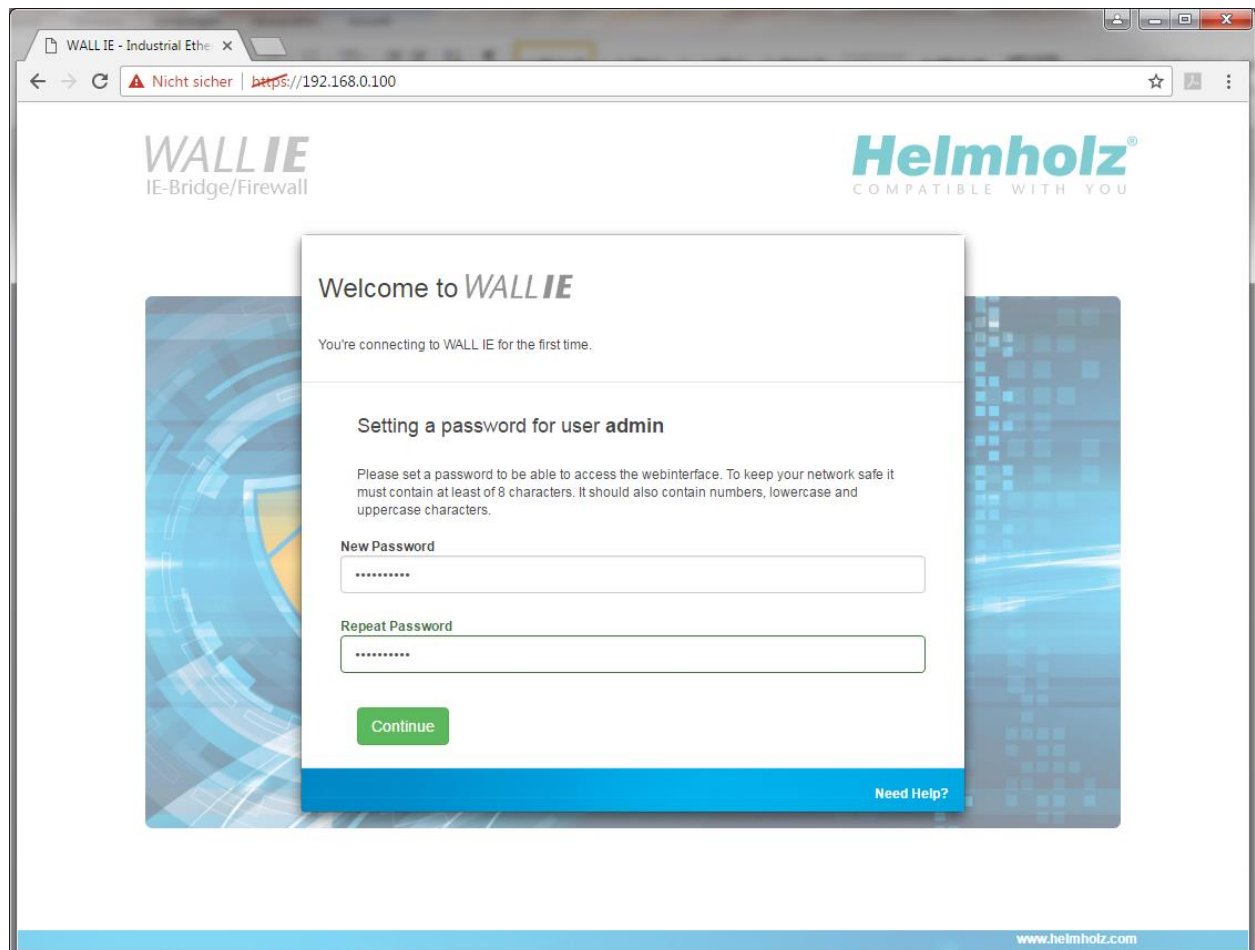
WALL IE - Industrial Ethe ×

Nicht sicher | https://192.168.0.100

WALL IE
IE-Bridge/Firewall

Helmholz®
COMPATIBLE WITH YOU

Welcome to WALL IE

You're connecting to WALL IE for the first time.

Setting a password for user admin

Please set a password to be able to access the webinterface. To keep your network safe it must contain at least of 8 characters. It should also contain numbers, lowercase and uppercase characters.

New Password

••••••••••

Repeat Password

••••••••••

Continue

Need Help?

www.helmholz.com